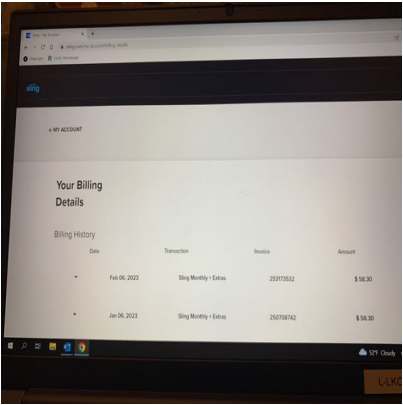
sling

< MY ACCOUNT

Your Billing Details

Billing History

| Date | Transaction | Invoice | Amount |
|---|---|---|---|
| Feb 06, 2023 | Sling Monthly + Extras | 253173532 | $ 58.30 |
| Jan 06, 2023 | Sling Monthly + Extras | 250708742 | $ 58.30 |

52°F Cloudy

L-LKC